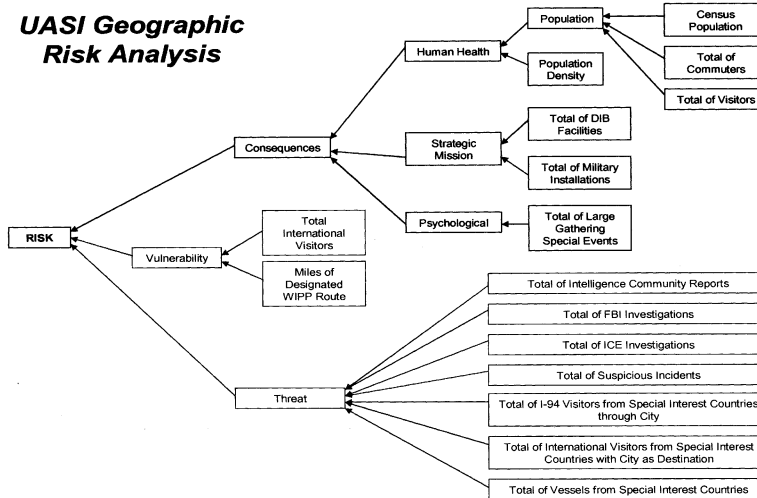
UASI Geographic Risk Analysis

RISK

Consequences

Human Health

Population

Census Population

Total of Commuters

Total of Visitors

Population Density

Strategic Mission

Total of DIB Facilities

Total of Military Installations

Psychological

Total of Large Gathering Special Events

Vulnerability

Total International Visitors

Miles of Designated WIPP Route

Threat

Total of Intelligence Community Reports

Total of FBI Investigations

Total of ICE Investigations

Total of Suspicious Incidents

Total of I-94 Visitors from Special Interest Countries through City

Total of International Visitors from Special Interest Countries with City as Destination

Total of Vessels from Special Interest Countries